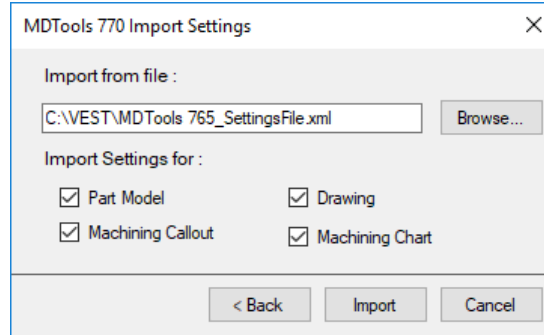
MDTools 770 Import Settings ×

Import from file :

C:\VEST\MDTools 765_SettingsFile.xml

Browse...

Import Settings for :

☑ Part Model
☑ Drawing
☑ Machining Callout
☑ Machining Chart

< Back
Import
Cancel